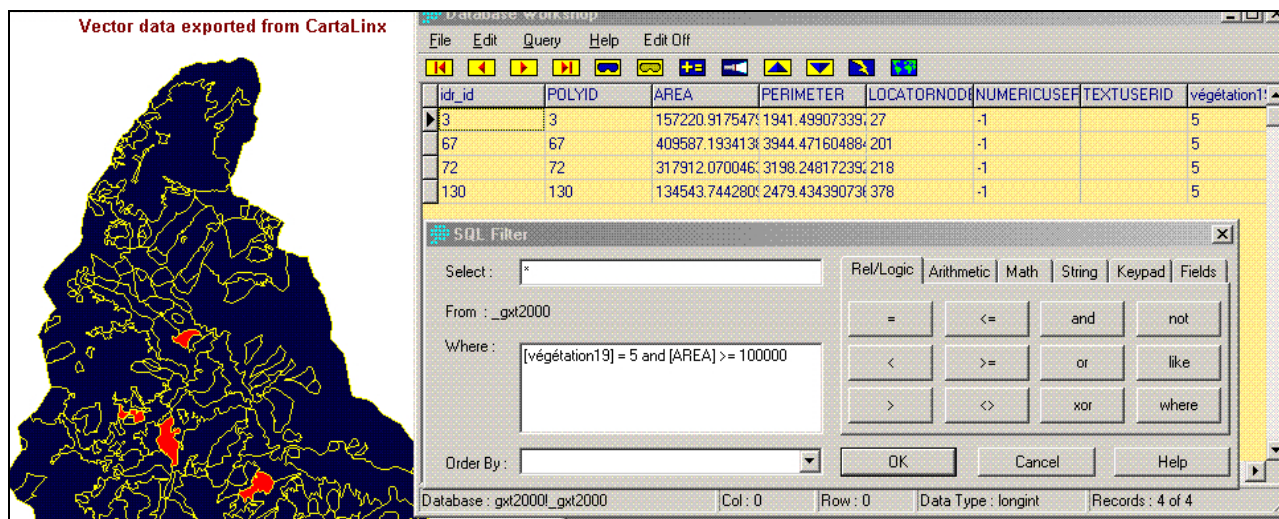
Vector data exported from CartaLinx

Database Workshop

File Edit Query Help Edit Off

| idr_id | POLYID | AREA | PERIMETER | LOCATORNODE | NUMERICUSEF | TEXTUSERID | végétation1 |
|---|---|---|---|---|---|---|---|
| 3 | 3 | 157220.917547 | 1941.49907339 | 27 | -1 | | 5 |
| 67 | 67 | 409587.193413 | 3944.47160488 | 201 | -1 | | 5 |
| 72 | 72 | 317912.070046 | 3198.24817239 | 218 | -1 | | 5 |
| 130 | 130 | 134543.744280 | 2479.43439073 | 378 | -1 | | 5 |

SQL Filter

Select : *

From : _gxt2000

Where : [végétation19] = 5 and [AREA] >= 100000

Order By :

Rel/Logic Arithmetic Math String Keypad Fields

= <= and not
< >= or like
> <> xor where

OK Cancel Help

Database : gxt2000!_gxt2000 Col : 0 Row : 0 Data Type : longint Records : 4 of 4